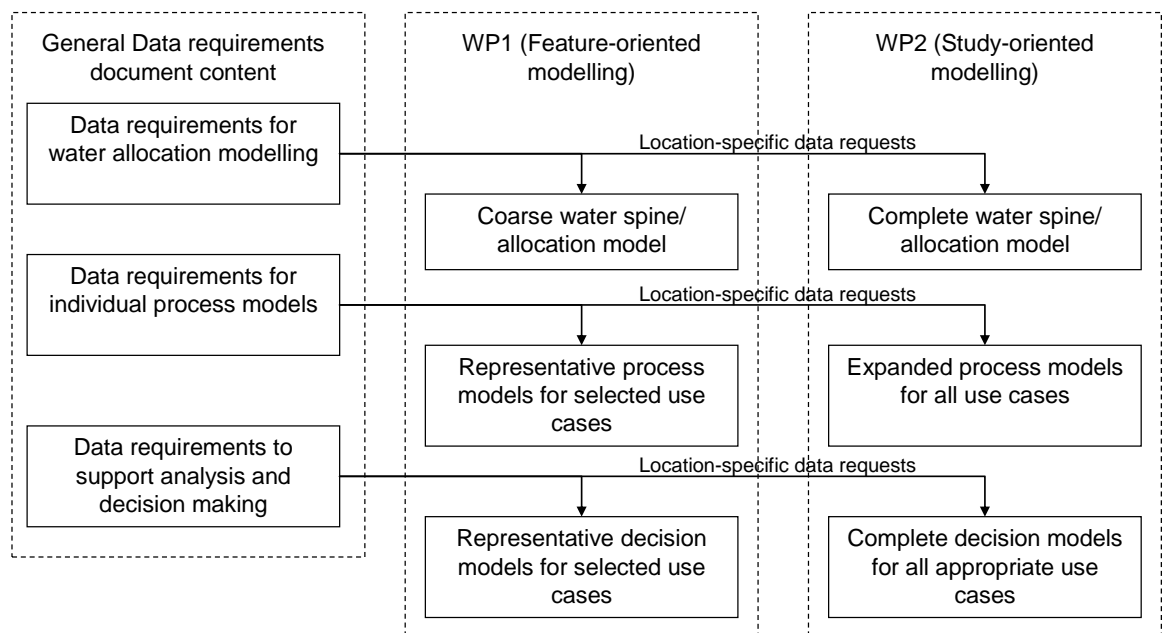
General Data requirements document content

Data requirements for water allocation modelling

Data requirements for individual process models

Data requirements to support analysis and decision making

WP1 (Feature-oriented modelling)

Coarse water spine/ allocation model

Representative process models for selected use cases

Representative decision models for selected use cases

WP2 (Study-oriented modelling)

Complete water spine/ allocation model

Expanded process models for all use cases

Complete decision models for all appropriate use cases

Location-specific data requests

Location-specific data requests

Location-specific data requests